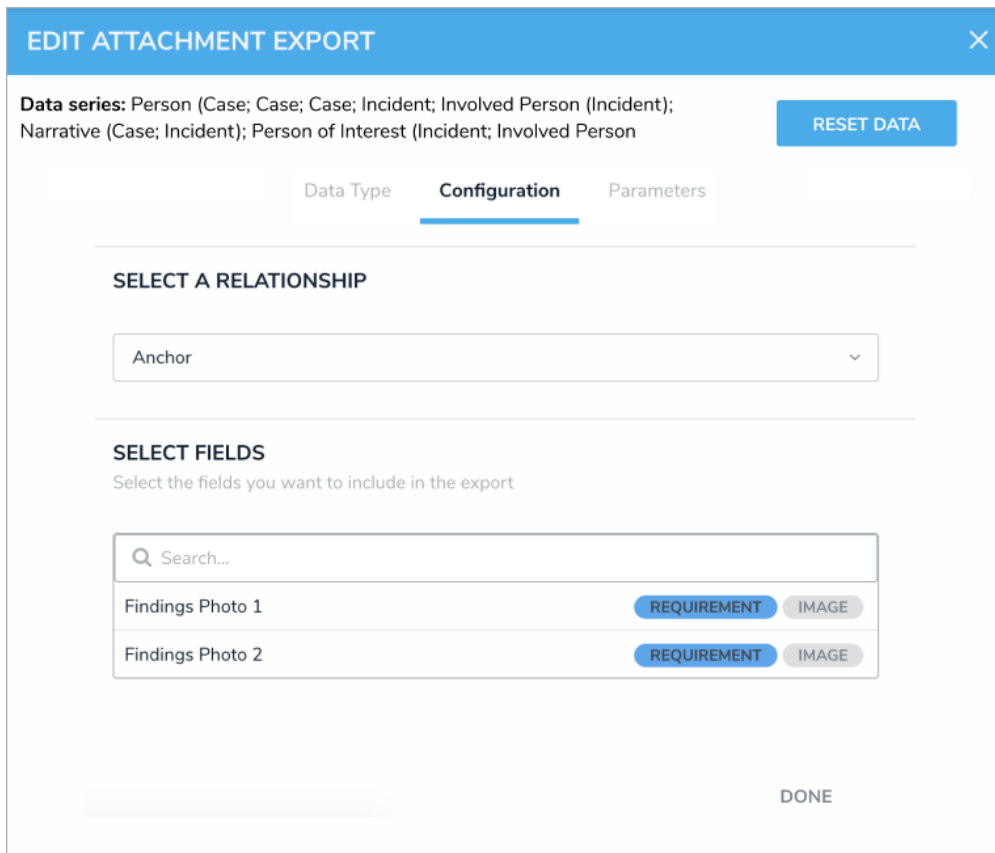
EDIT ATTACHMENT EXPORT

×

Data series: Person (Case; Case; Case; Incident; Involved Person (Incident); Narrative (Case; Incident); Person of Interest (Incident; Involved Person

RESET DATA

Data Type | Configuration | Parameters

SELECT A RELATIONSHIP

Anchor

SELECT FIELDS
Select the fields you want to include in the export

Search...

Findings Photo 1 REQUIREMENT IMAGE
Findings Photo 2 REQUIREMENT IMAGE

DONE